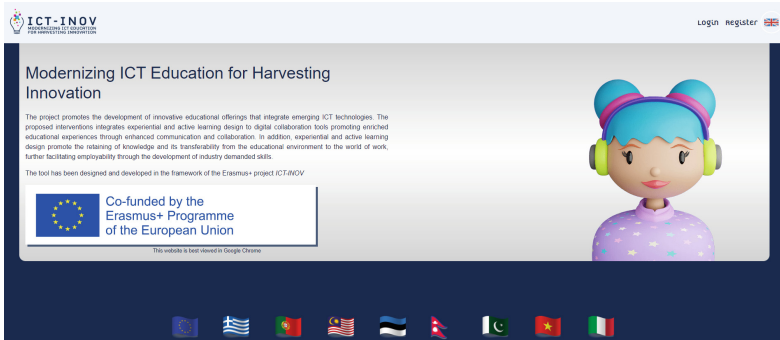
ICT-INOV
MODERNIZING ICT EDUCATION FOR HARVESTING INNOVATION

Login Register

Modernizing ICT Education for Harvesting Innovation

The project promotes the development of innovative educational offerings that integrate emerging ICT technologies. The proposed interventions integrates experiential and active learning design to digital collaboration tools promoting enriched educational experiences through enhanced communication and collaboration. In addition, experiential and active learning design promote the retaining of knowledge and its transferability from the educational environment to the world of work, further facilitating employability through the development of industry demanded skills.

The tool has been designed and developed in the framework of the Erasmus+ project ICT-INOV

Co-funded by the Erasmus+ Programme of the European Union

This website is best viewed in Google Chrome